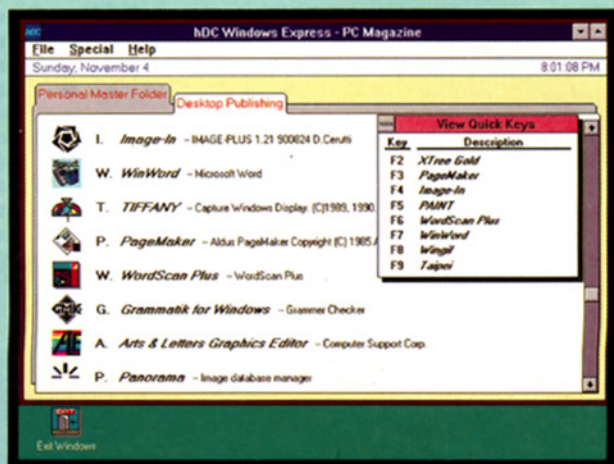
hDC Windows Express - PC Magazine

File Special Help

Sunday, November 4

8:01:08 PM

Personal Master Folder

Desktop Publishing

I. Image-In – IMAGE-PLUS 1.21 900824 D.Ceruti

W. WinWord – Microsoft Word

T. TIFFANY – Capture Windows Display (C)1989, 1990 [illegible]

P. PageMaker – Aldus PageMaker Copyright (C) 1985 A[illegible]

W. WordScan Plus – WordScan Plus

G. Grammatik for Windows – Grammer Checker

A. Arts & Letters Graphics Editor – Computer Support Corp.

P. Panorama – Image database manager

View Quick Keys

| Key | Description |
|---|---|
| F2 | XTree Gold |
| F3 | PageMaker |
| F4 | Image-In |
| F5 | PAINT |
| F6 | WordScan Plus |
| F7 | WinWord |
| F8 | Wingif |
| F9 | Taipei |

EXIT

Exit Windows